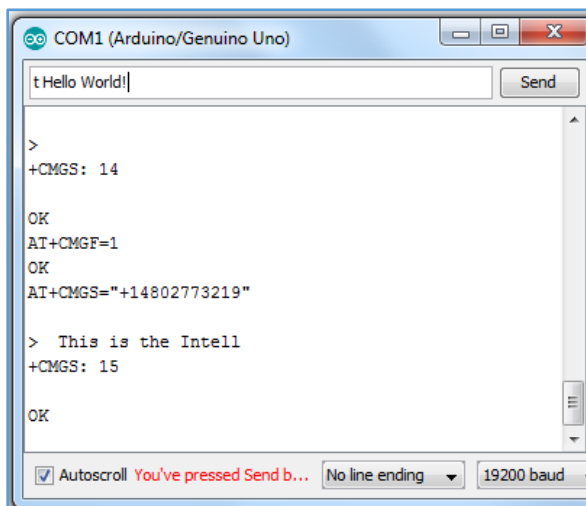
COM1 (Arduino/Genuino Uno)

t Hello World!

Send

>
+CMGS: 14

OK
AT+CMGF=1
OK
AT+CMGS="+14802773219"

> This is the Intell
+CMGS: 15

OK

Autoscroll You've pressed Send b...

No line ending

19200 baud